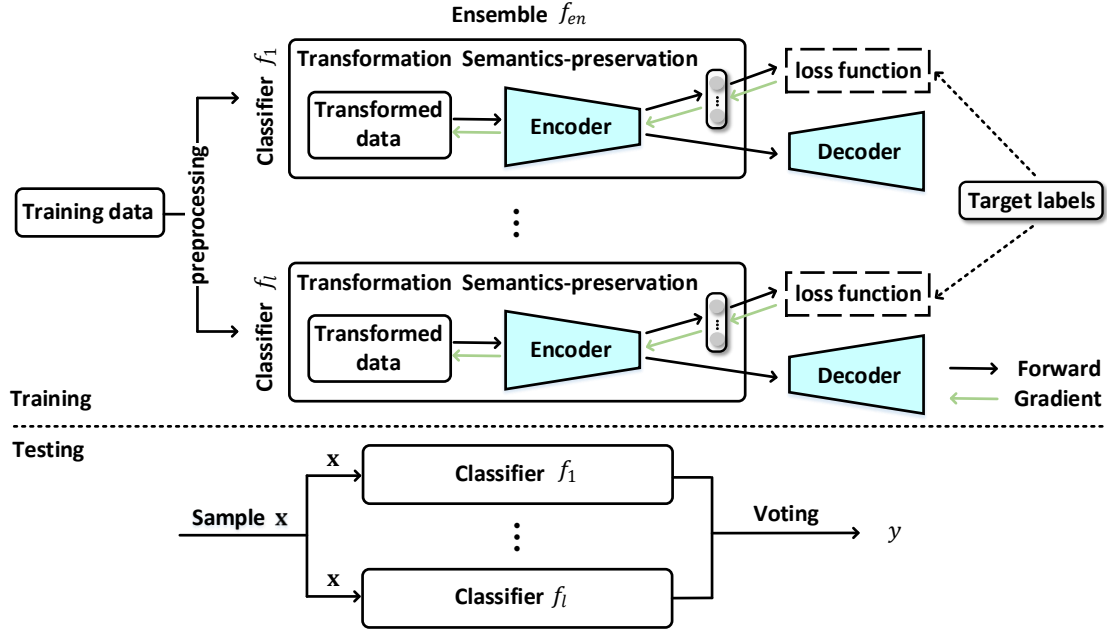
Ensemble $f_{en}$

Classifier $f_1$

Transformation Semantics-preservation

Transformed data

Encoder

loss function

Decoder

Training data

preprocessing

Target labels

Classifier $f_l$

Transformation Semantics-preservation

Transformed data

Encoder

loss function

Decoder

Forward

Gradient

Training

Testing

$\mathbf{x}$

Classifier $f_1$

Sample $\mathbf{x}$

Voting

$y$

$\mathbf{x}$

Classifier $f_l$